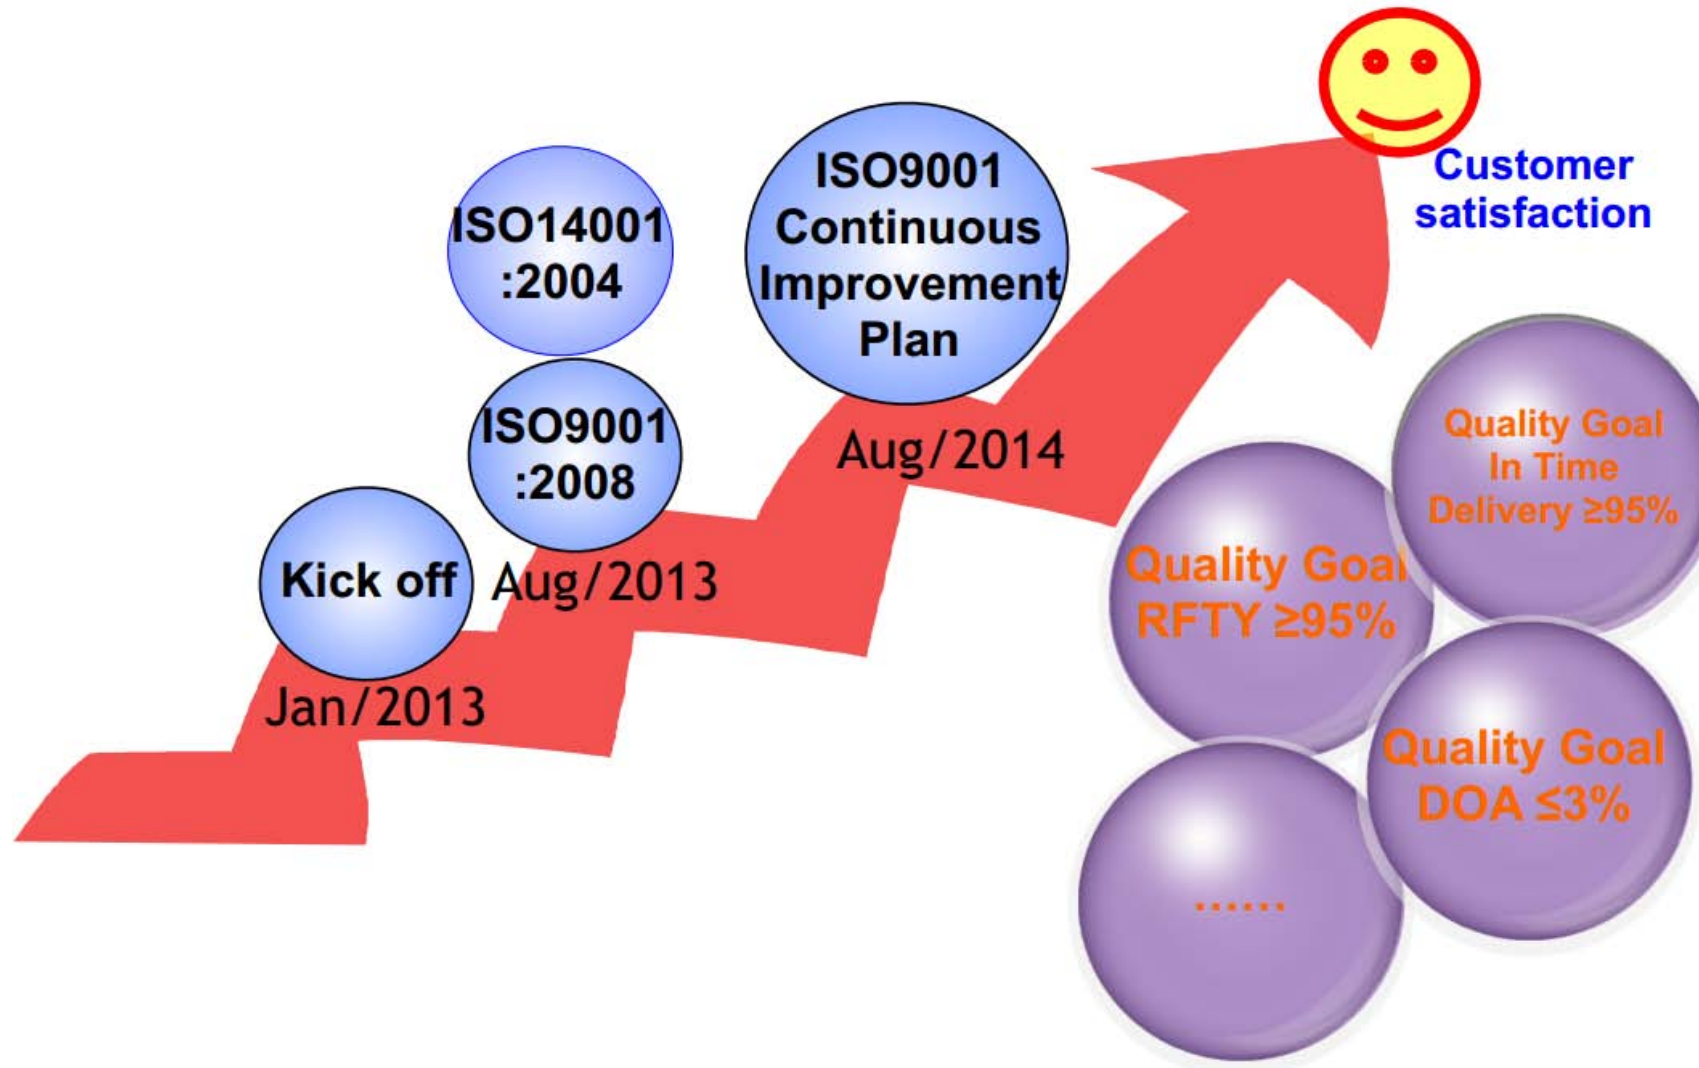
Kick off

Jan/2013

ISO14001 :2004

ISO9001 :2008

Aug/2013

ISO9001 Continuous Improvement Plan

Aug/2014

Customer satisfaction

Quality Goal In Time Delivery ≥95%

Quality Goal RFTY ≥95%

Quality Goal DOA ≤3%

……